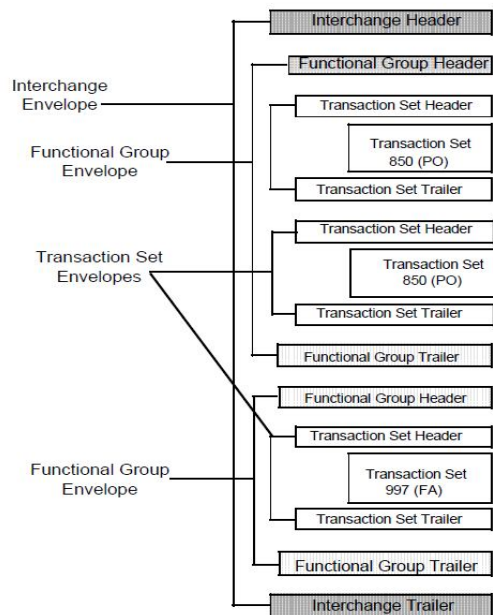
Interchange Header

Interchange Envelope

Functional Group Header

Functional Group Envelope

Transaction Set Header

Transaction Set 850 (PO)

Transaction Set Trailer

Transaction Set Envelopes

Transaction Set Header

Transaction Set 850 (PO)

Transaction Set Trailer

Functional Group Trailer

Functional Group Header

Functional Group Envelope

Transaction Set Header

Transaction Set 997 (FA)

Transaction Set Trailer

Functional Group Trailer

Interchange Trailer